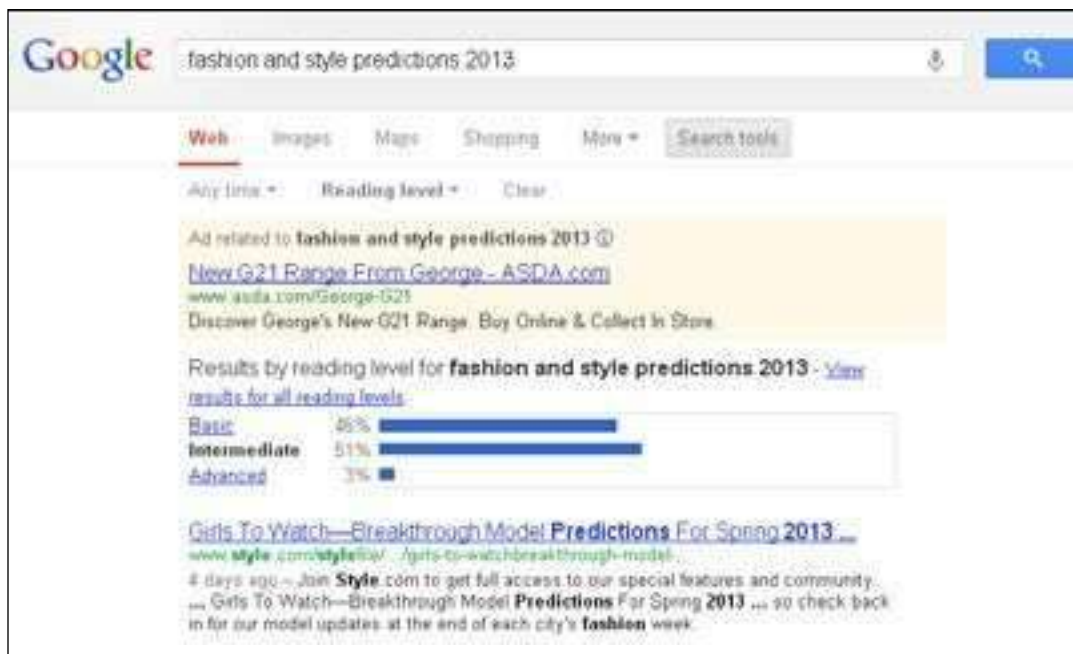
Google fashion and style predictions 2013

Web Images Maps Shopping More ▾ Search tools

Any time ▾ Reading level ▾ Clear

Ad related to **fashion and style predictions 2013** ⓘ

New G21 Range From George - ASDA.com
www.asda.com/George-G21
Discover George's New G21 Range. Buy Online & Collect In Store.

Results by reading level for **fashion and style predictions 2013** - View results for all reading levels

| | |
|---|---|
| Basic | 45% |
| **Intermediate** | 51% |
| Advanced | 3% |

Girls To Watch—Breakthrough Model **Predictions** For Spring **2013** ...
www.**style**.com/**style**file/.../girls-to-watchbreakthrough-model...
4 days ago – Join **Style**.com to get full access to our special features and community. ... Girls To Watch—Breakthrough Model **Predictions** For Spring **2013** ... so check back in for our model updates at the end of each city's **fashion** week.